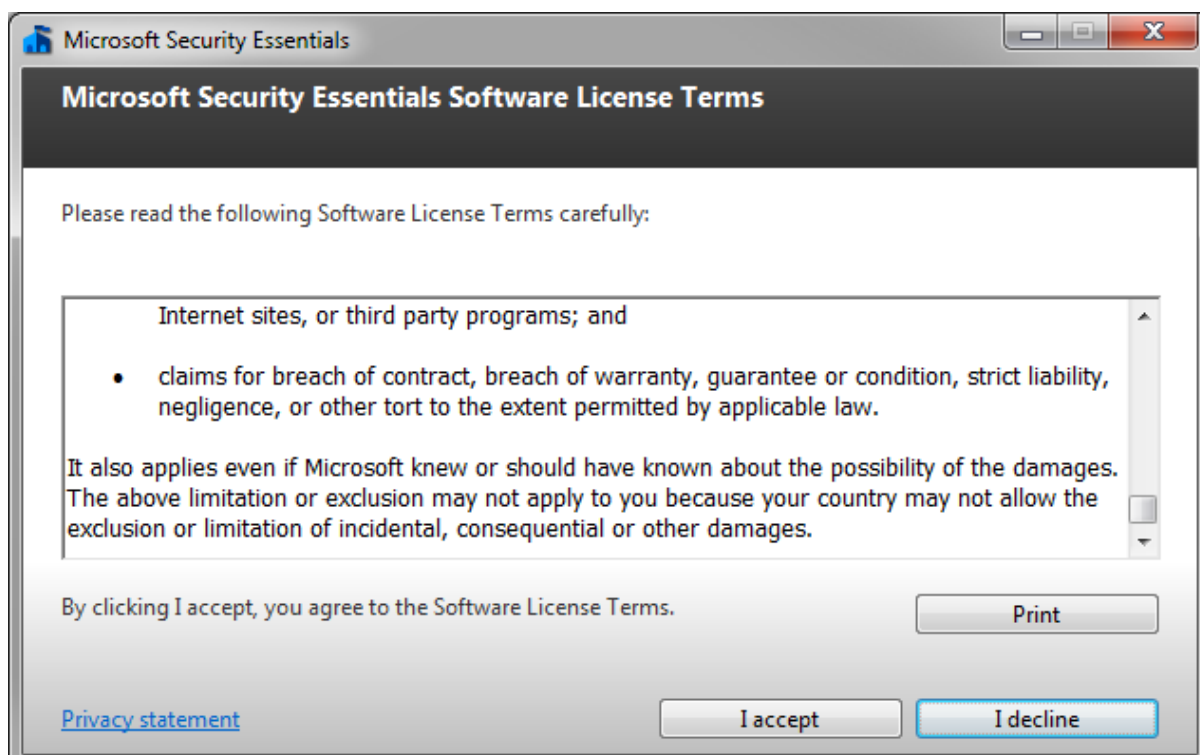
Microsoft Security Essentials

Microsoft Security Essentials Software License Terms

Please read the following Software License Terms carefully:

Internet sites, or third party programs; and

• claims for breach of contract, breach of warranty, guarantee or condition, strict liability, negligence, or other tort to the extent permitted by applicable law.

It also applies even if Microsoft knew or should have known about the possibility of the damages. The above limitation or exclusion may not apply to you because your country may not allow the exclusion or limitation of incidental, consequential or other damages.

By clicking I accept, you agree to the Software License Terms.

Print

Privacy statement

I accept

I decline